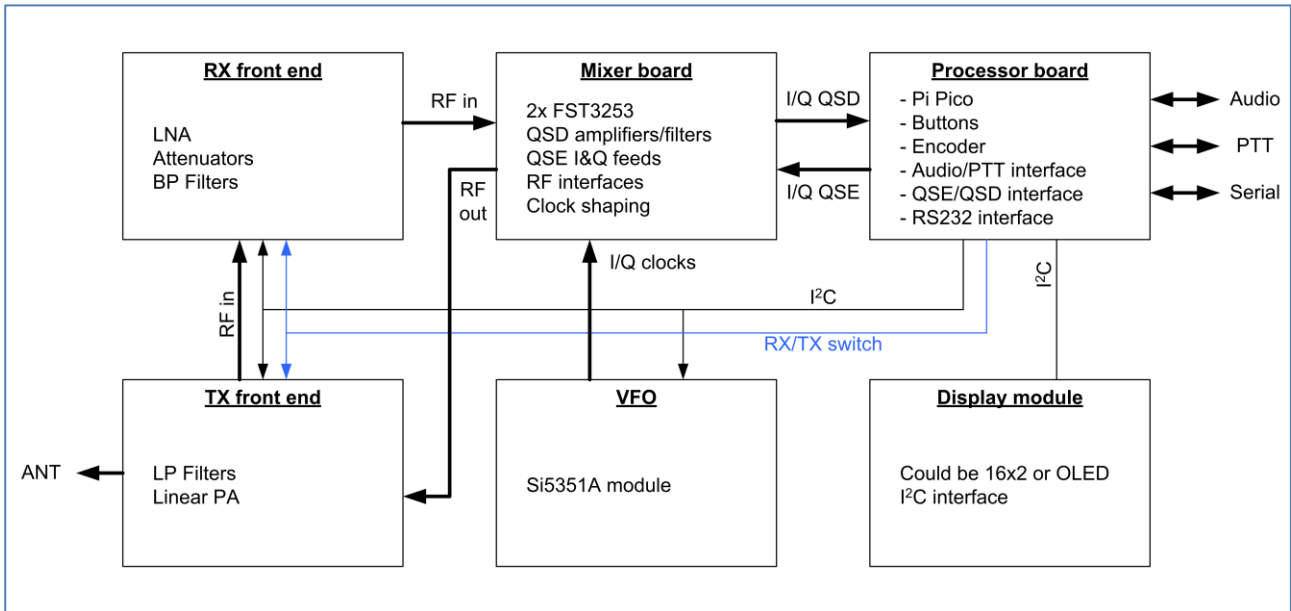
RX front end

LNA
Attenuators
BP Filters

RF in

Mixer board

2x FST3253
QSD amplifiers/filters
QSE I&Q feeds
RF interfaces
Clock shaping

RF out

I/Q QSD

I/Q QSE

Processor board

- Pi Pico
- Buttons
- Encoder
- Audio/PTT interface
- QSE/QSD interface
- RS232 interface

Audio

PTT

Serial

I/Q clocks

$I^2C$

$I^2C$

RF in

RX/TX switch

TX front end

ANT

LP Filters
Linear PA

VFO

Si5351A module

Display module

Could be 16x2 or OLED
$I^2C$ interface